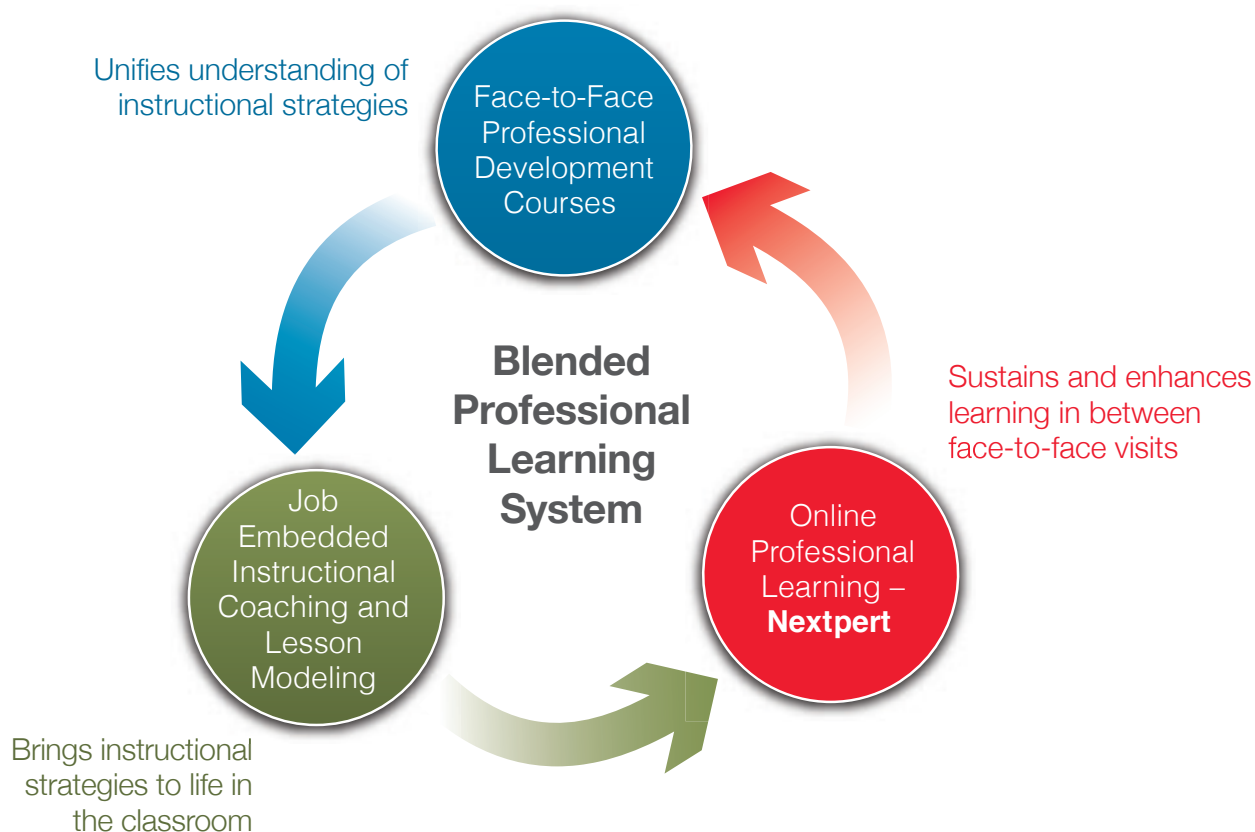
Unifies understanding of instructional strategies

Face-to-Face Professional Development Courses

Blended Professional Learning System

Sustains and enhances learning in between face-to-face visits

Job Embedded Instructional Coaching and Lesson Modeling

Online Professional Learning – **Nextpert**

Brings instructional strategies to life in the classroom